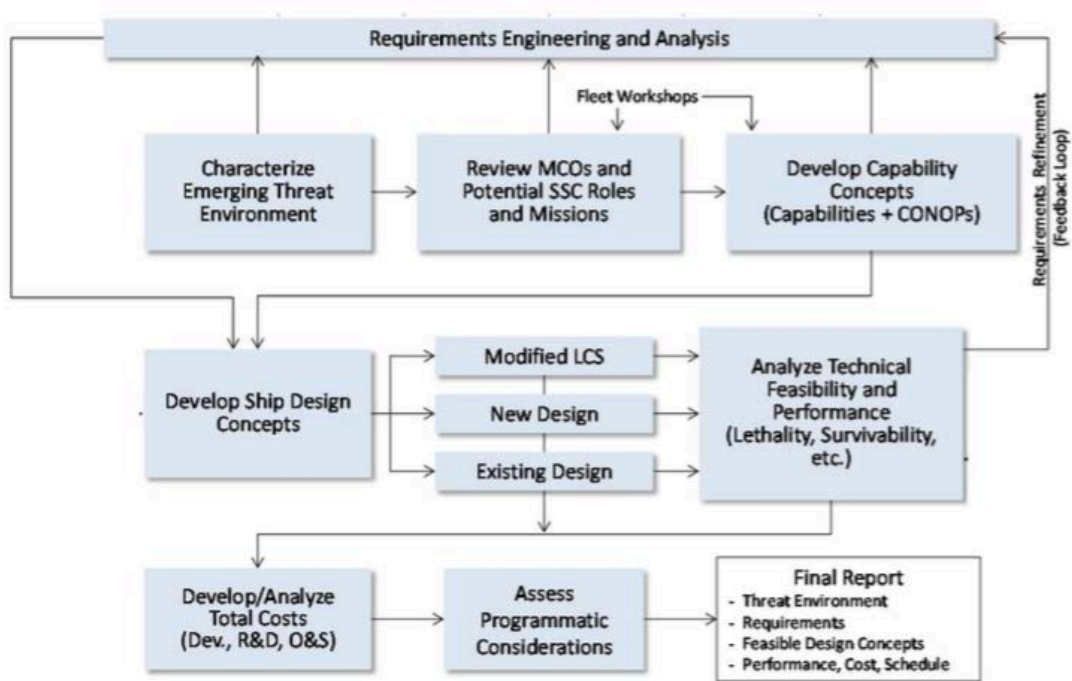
Requirements Engineering and Analysis

Fleet Workshops

Characterize Emerging Threat Environment

Review MCOs and Potential SSC Roles and Missions

Develop Capability Concepts (Capabilities + CONOPs)

Requirements Refinement (Feedback Loop)

Develop Ship Design Concepts

Modified LCS

New Design

Existing Design

Analyze Technical Feasibility and Performance (Lethality, Survivability, etc.)

Develop/Analyze Total Costs (Dev., R&D, O&S)

Assess Programmatic Considerations

Final Report
- Threat Environment
- Requirements
- Feasible Design Concepts
- Performance, Cost, Schedule